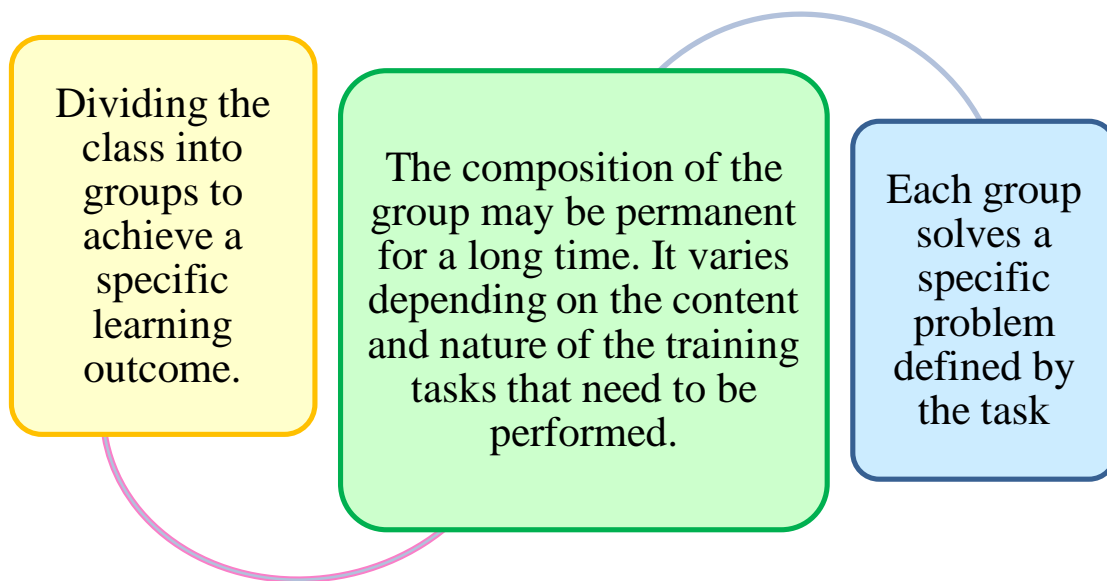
Dividing the class into groups to achieve a specific learning outcome.

The composition of the group may be permanent for a long time. It varies depending on the content and nature of the training tasks that need to be performed.

Each group solves a specific problem defined by the task